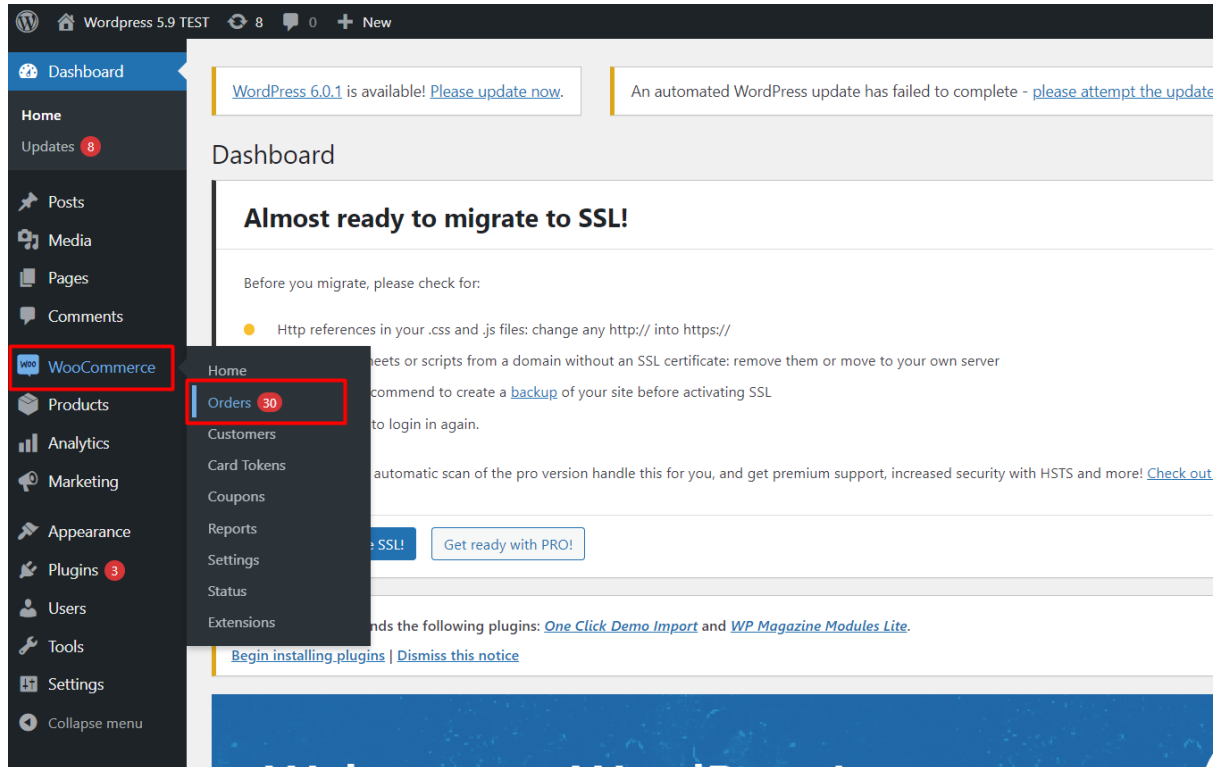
Wordpress 5.9 TEST 8 0 New

Dashboard

Home
Updates 8

Posts
Media
Pages
Comments
WooCommerce
Products
Analytics
Marketing
Appearance
Plugins 3
Users
Tools
Settings
Collapse menu

Home
Orders 30
Customers
Card Tokens
Coupons
Reports
Settings
Status
Extensions

WordPress 6.0.1 is available! Please update now.

An automated WordPress update has failed to complete - please attempt the update

Dashboard

Almost ready to migrate to SSL!

Before you migrate, please check for:

Http references in your .css and .js files: change any http:// into https://

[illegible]heets or scripts from a domain without an SSL certificate: remove them or move to your own server

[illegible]commend to create a backup of your site before activating SSL

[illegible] to login in again.

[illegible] automatic scan of the pro version handle this for you, and get premium support, increased security with HSTS and more! Check out

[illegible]e SSL! Get ready with PRO!

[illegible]nds the following plugins: One Click Demo Import and WP Magazine Modules Lite.

Begin installing plugins | Dismiss this notice